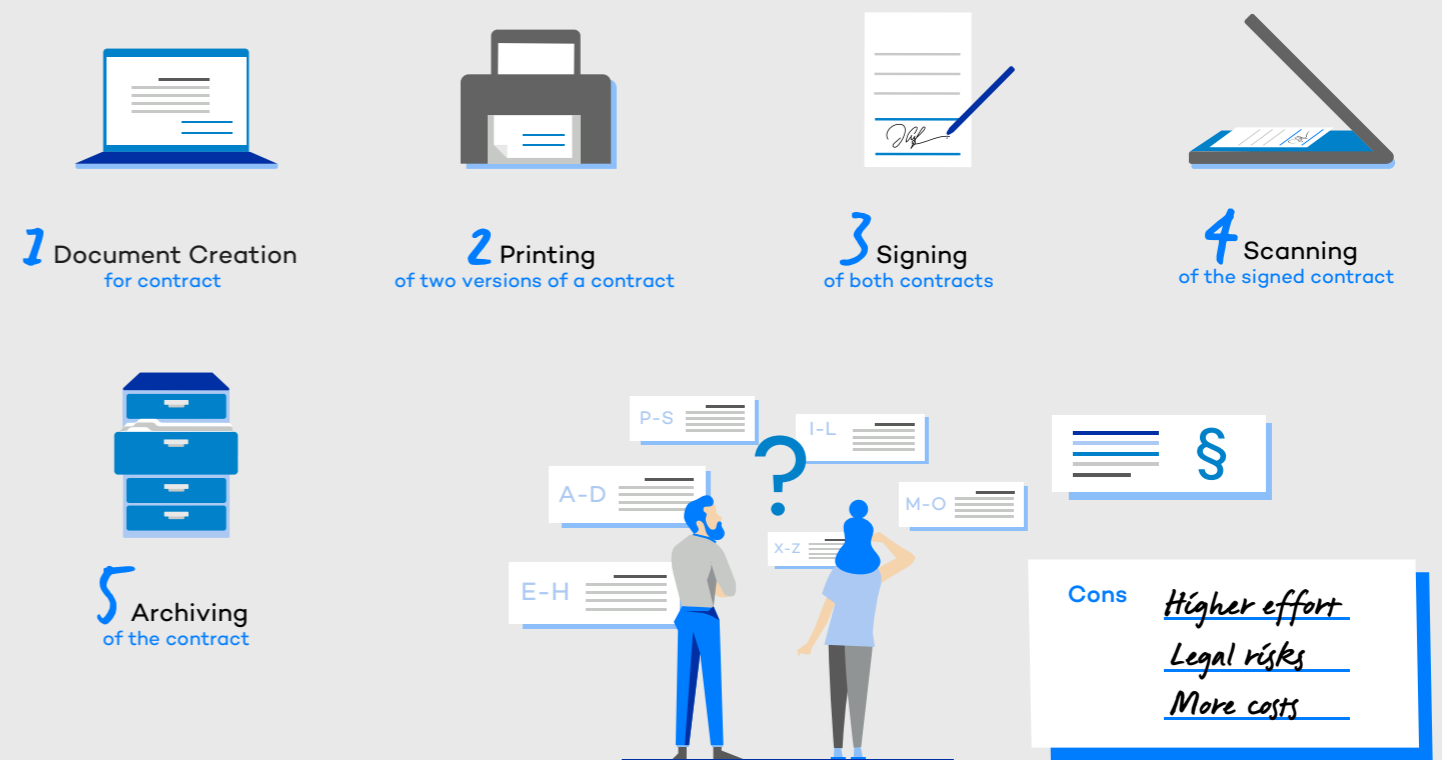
1 Document Creation
for contract

2 Printing
of two versions of a contract

3 Signing
of both contracts

4 Scanning
of the signed contract

5 Archiving
of the contract

P-S

I-L

A-D

M-O

X-Z

E-H

?

§

Cons

Higher effort

Legal risks

More costs